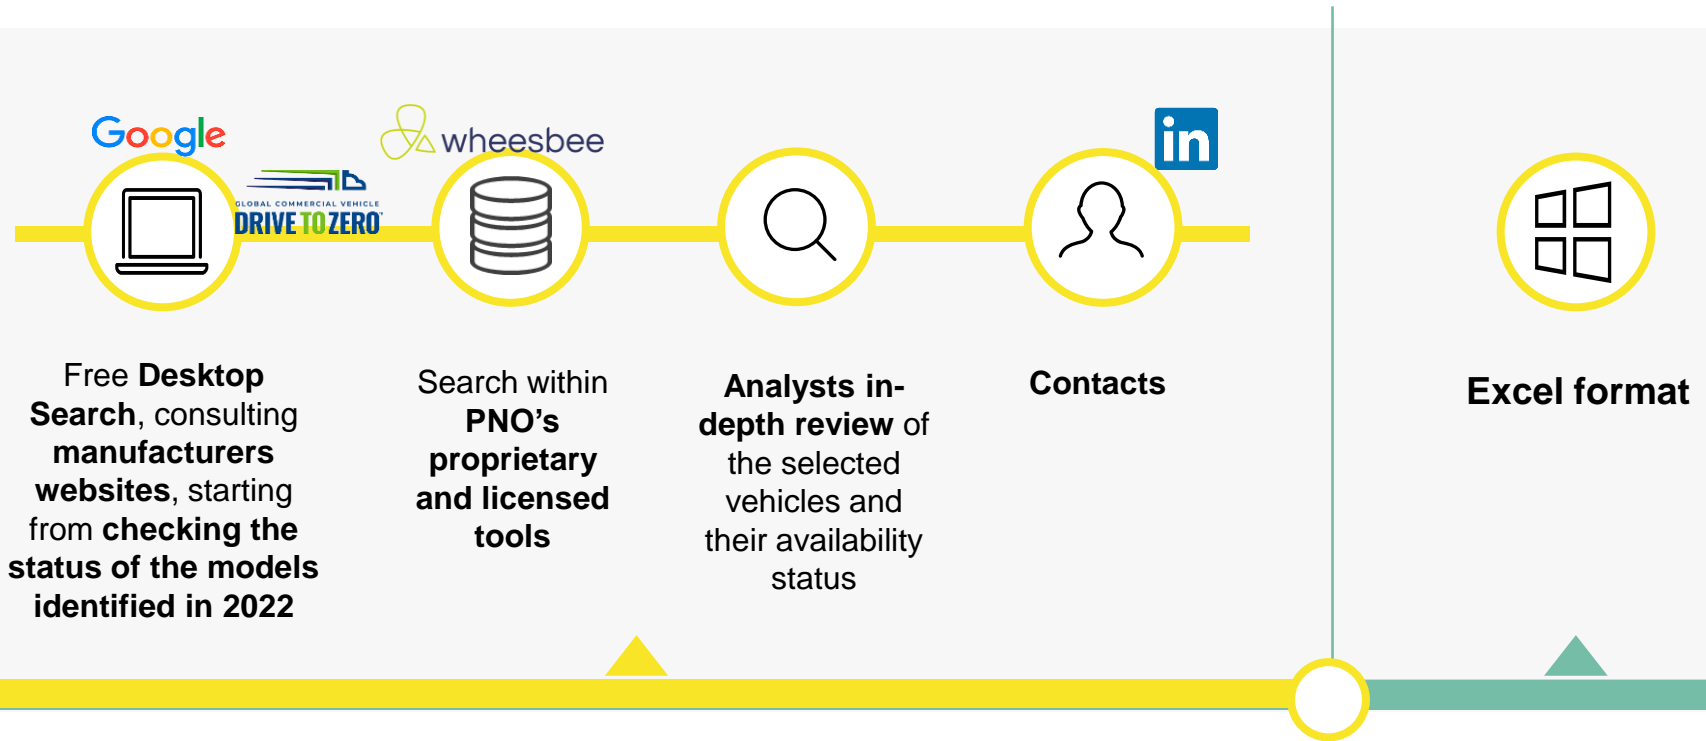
Google

GLOBAL COMMERCIAL VEHICLE DRIVE TO ZERO

wheesbee

in

Free **Desktop Search**, consulting **manufacturers websites**, starting from **checking the status of the models identified in 2022**

Search within **PNO's proprietary and licensed tools**

**Analysts in-depth review** of the selected vehicles and their availability status

**Contacts**

**Excel format**